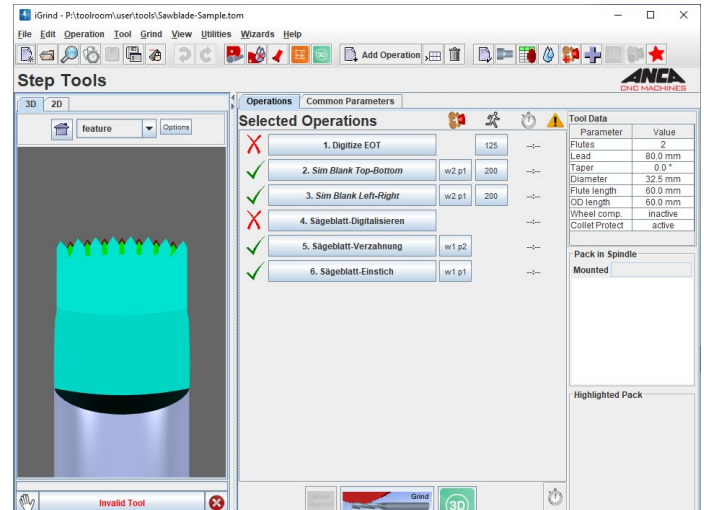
iGrind - P:\toolroom\user\tools\Sawblade-Sample.tom

File Edit Operation Tool Grind View Utilities Wizards Help

Add Operation

Step Tools

ANCA
CNC MACHINES

3D 2D

feature Options

Operations Common Parameters

Selected Operations

| | | | | |
|---|---|---|---|---|
| ✗ | 1. Digitize EOT | | 125 | --:-- |
| ✓ | 2. Sim Blank Top-Bottom | w2 p1 | 200 | --:-- |
| ✓ | 3. Sim Blank Left-Right | w2 p1 | 200 | --:-- |
| ✗ | 4. Sägeblatt-Digitalisieren | | | --:-- |
| ✓ | 5. Sägeblatt-Verzahnung | w1 p2 | | --:-- |
| ✓ | 6. Sägeblatt-Einstich | w1 p1 | | --:-- |

Tool Data

| Parameter | Value |
|---|---|
| Flutes | 2 |
| Lead | 80.0 mm |
| Taper | 0.0 ° |
| Diameter | 32.5 mm |
| Flute length | 60.0 mm |
| OD length | 60.0 mm |
| Wheel comp. | inactive |
| Collet Protect | active |

Pack in Spindle

Mounted

Highlighted Pack

Invalid Tool

Grind

3D